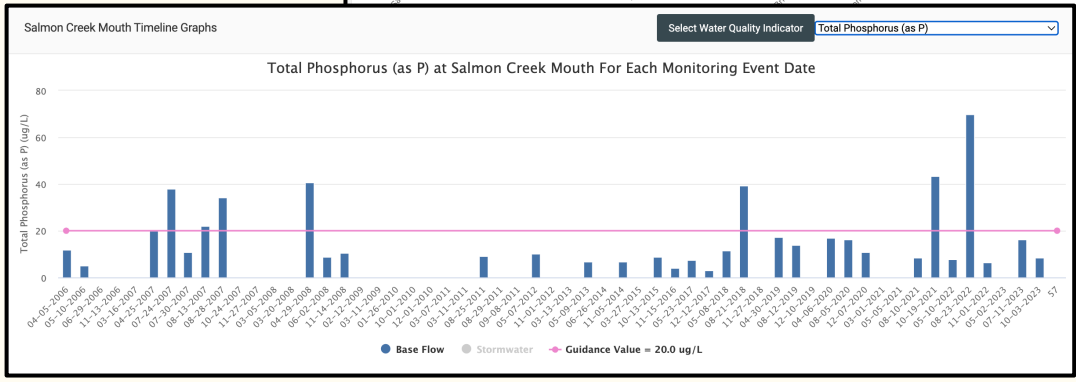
Salmon Creek Mouth Timeline Graphs

Select Water Quality Indicator

Total Phosphorus (as P)

Total Phosphorus (as P) at Salmon Creek Mouth For Each Monitoring Event Date

Total Phosphorus (as P) (ug/L)

80
60
40
20
0

04-05-2006
05-10-2006
06-29-2006
11-13-2006
03-16-2007
04-25-2007
07-24-2007
07-30-2007
08-13-2007
08-28-2007
10-24-2007
11-27-2007
03-05-2008
03-20-2008
04-29-2008
06-02-2008
11-14-2008
02-12-2009
03-11-2010
11-26-2010
10-01-2010
12-01-2010
03-07-2011
11-15-2011
03-11-2011
08-25-2011
08-29-2011
09-08-2011
05-07-2012
11-01-2012
11-13-2013
03-09-2013
05-26-2014
06-05-2014
11-27-2014
03-27-2015
10-13-2015
11-15-2016
05-23-2017
12-12-2017
05-08-2018
08-21-2018
11-27-2018
04-30-2019
08-12-2019
12-10-2019
04-06-2020
08-05-2020
12-07-2020
03-01-2021
05-05-2021
08-10-2021
10-19-2021
05-10-2022
08-23-2022
11-01-2022
05-02-2023
07-11-2023
10-03-2023
57

Base Flow
Stormwater
Guidance Value = 20.0 ug/L